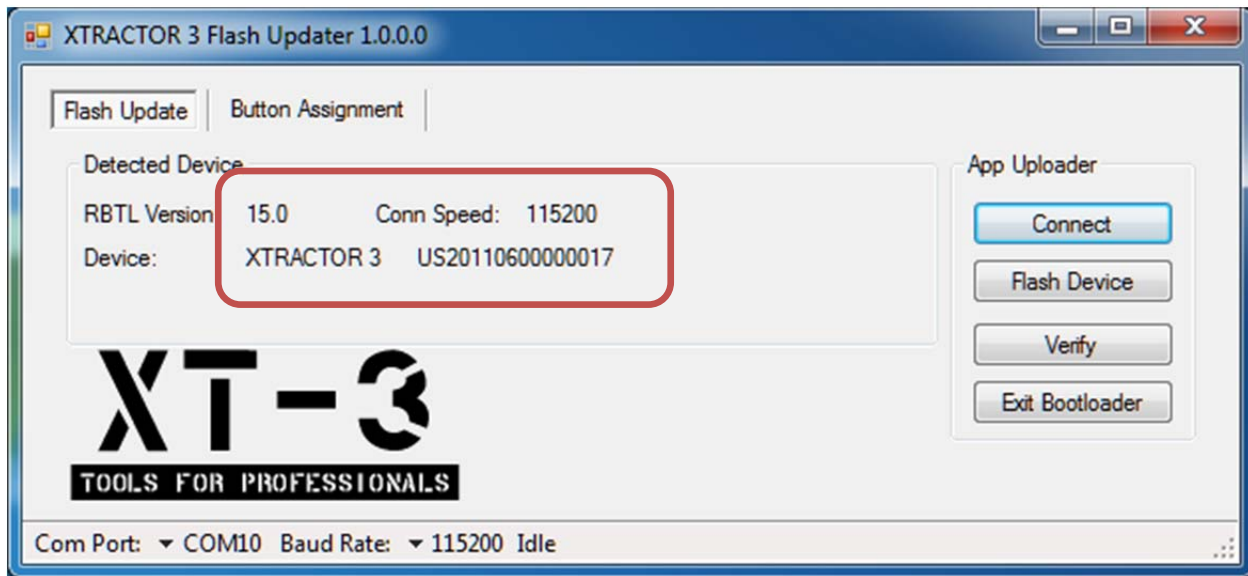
XTRACTOR 3 Flash Updater 1.0.0.0

Flash Update | Button Assignment

Detected Device

RBTL Version 15.0 Conn Speed: 115200

Device: XTRACTOR 3 US20110600000017

App Uploader

Connect

Flash Device

Verify

Exit Bootloader

XT-3

TOOLS FOR PROFESSIONALS

Com Port: COM10 Baud Rate: 115200 Idle